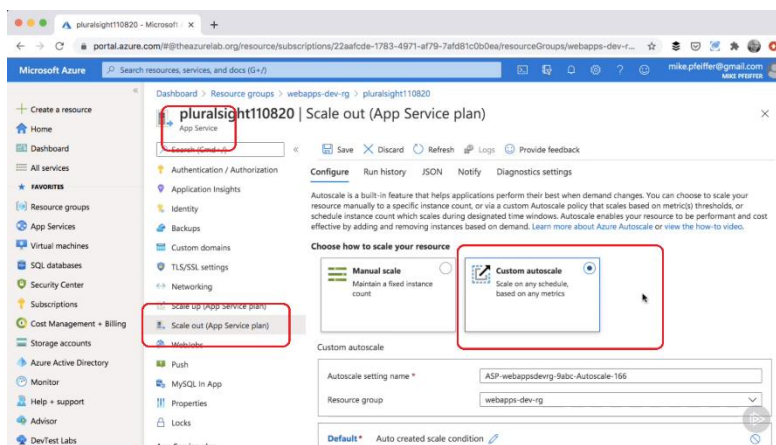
pluralsight110820 – Microsoft ×

portal.azure.com/#@theazurelab.org/resource/subscriptions/22aafcde-1783-4971-af79-7afd81c0b0ea/resourceGroups/webapps-dev-r...

Microsoft Azure

Search resources, services, and docs (G+/)

mike.pfeiffer@gmail.com
MIKE PFEFFER

+ Create a resource
Home
Dashboard
All services
FAVORITES
Resource groups
App Services
Virtual machines
SQL databases
Security Center
Subscriptions
Cost Management + Billing
Storage accounts
Azure Active Directory
Monitor
Help + support
Advisor
DevTest Labs

Dashboard > Resource groups > webapps-dev-rg > pluralsight110820

pluralsight110820 | Scale out (App Service plan)
App Service

Search (Cmd+/)
Authentication / Authorization
Application Insights
Identity
Backups
Custom domains
TLS/SSL settings
Networking
Scale up (App Service plan)
Scale out (App Service plan)
Webjobs
Push
MySQL In App
Properties
Locks

Save Discard Refresh Logs Provide feedback

Configure Run history JSON Notify Diagnostics settings

Autoscale is a built-in feature that helps applications perform their best when demand changes. You can choose to scale your resource manually to a specific instance count, or via a custom Autoscale policy that scales based on metric(s) thresholds, or schedule instance count which scales during designated time windows. Autoscale enables your resource to be performant and cost effective by adding and removing instances based on demand. Learn more about Azure Autoscale or view the how-to video.

Choose how to scale your resource

Manual scale
Maintain a fixed instance count

Custom autoscale
Scale on any schedule, based on any metrics

Custom autoscale

Autoscale setting name * ASP-webappsdevrg-9abc-Autoscale-166

Resource group webapps-dev-rg

Default* Auto created scale condition